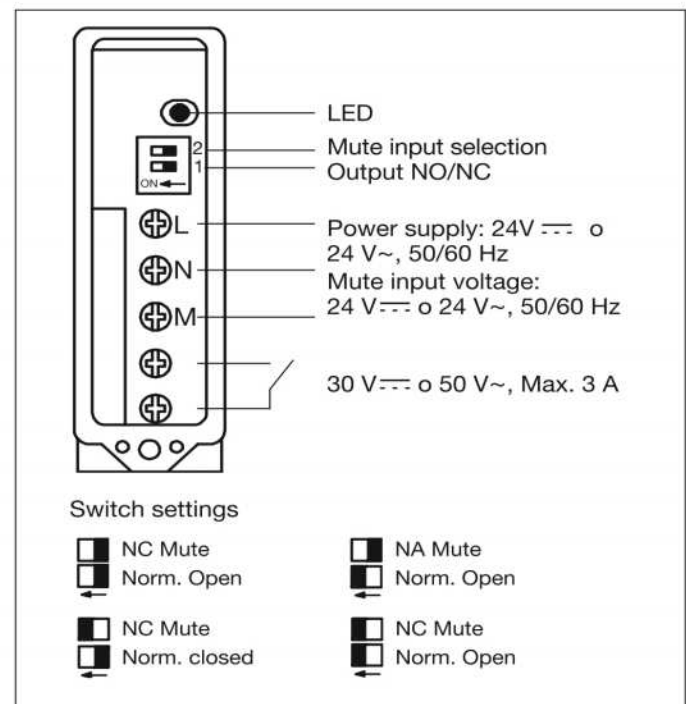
2
1
ON

L
N
M

LED
Mute input selection
Output NO/NC

Power supply: 24V $\overline{---}$ o 24 V~, 50/60 Hz
Mute input voltage: 24 V$\overline{---}$ o 24 V~, 50/60 Hz

30 V$\overline{---}$ o 50 V~, Max. 3 A

Switch settings

NC Mute
Norm. Open

NA Mute
Norm. Open

NC Mute
Norm. closed

NC Mute
Norm. Open